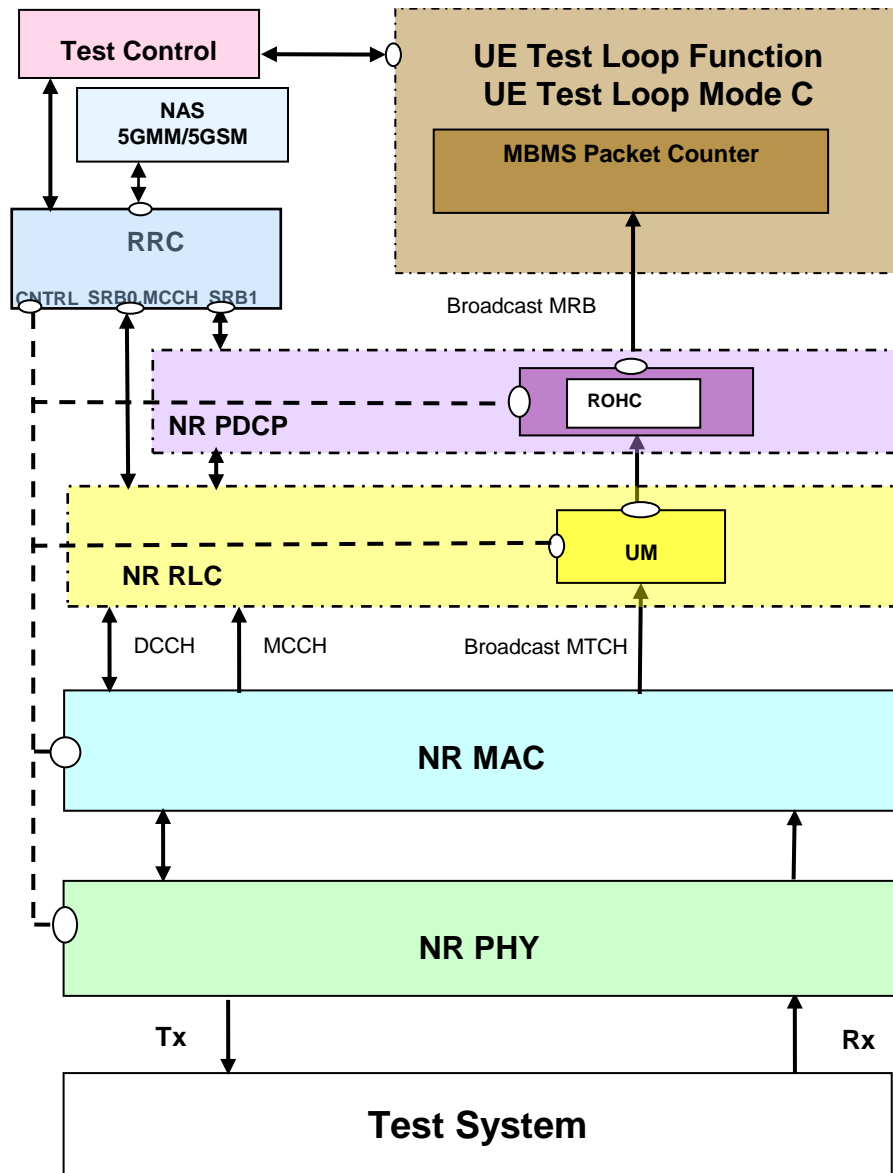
Test Control

UE Test Loop Function
UE Test Loop Mode C

NAS
5GMM/5GSM

MBMS Packet Counter

RRC

CNTRL SRB0 MCCH SRB1

Broadcast MRB

ROHC

NR PDCP

UM

NR RLC

DCCH

MCCH

Broadcast MTCH

NR MAC

NR PHY

Tx

Rx

Test System